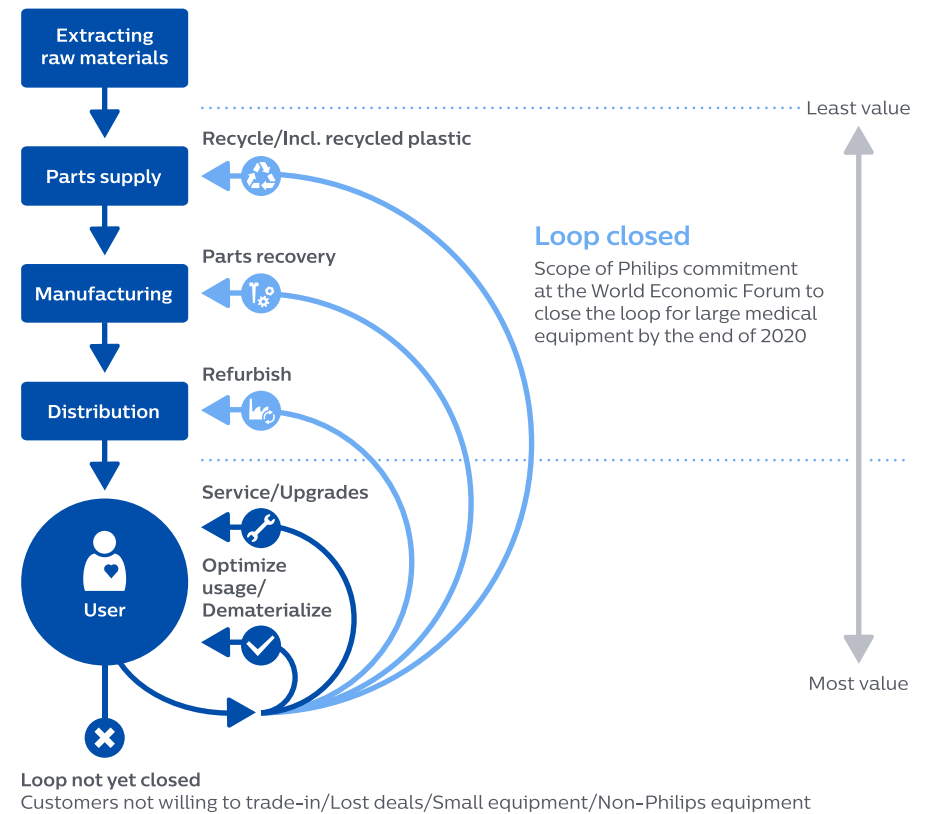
Extracting raw materials

Least value

Recycle/Incl. recycled plastic

Parts supply

Loop closed

Scope of Philips commitment at the World Economic Forum to close the loop for large medical equipment by the end of 2020

Parts recovery

Manufacturing

Refurbish

Distribution

Service/Upgrades

Optimize usage/ Dematerialize

User

Most value

Loop not yet closed

Customers not willing to trade-in/Lost deals/Small equipment/Non-Philips equipment